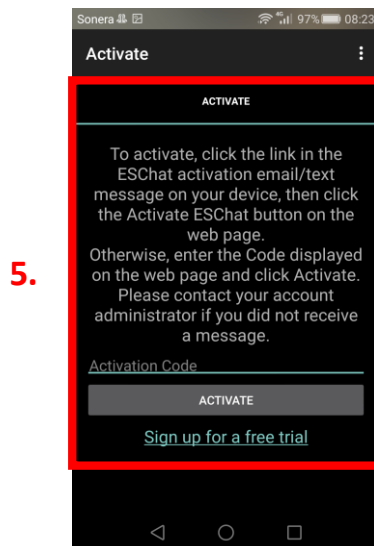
Sonera 97% 08:23

Activate

5.

ACTIVATE

To activate, click the link in the ESChat activation email/text message on your device, then click the Activate ESChat button on the web page.
Otherwise, enter the Code displayed on the web page and click Activate.
Please contact your account administrator if you did not receive a message.

Activation Code

ACTIVATE

Sign up for a free trial